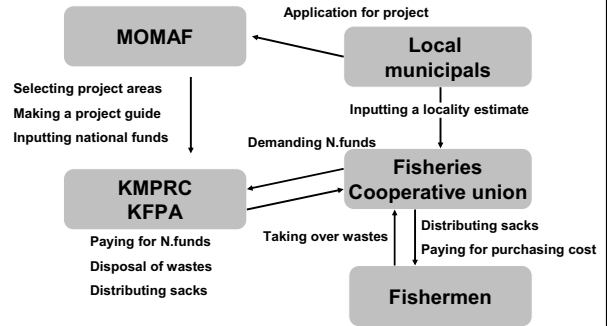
MOMAF

Application for project

Local municipals

Selecting project areas
Making a project guide
Inputting national funds

Inputting a locality estimate

Demanding N.funds

KMPRC
KFPA

Fisheries Cooperative union

Paying for N.funds
Disposal of wastes
Distributing sacks

Taking over wastes

Distributing sacks
Paying for purchasing cost

Fishermen